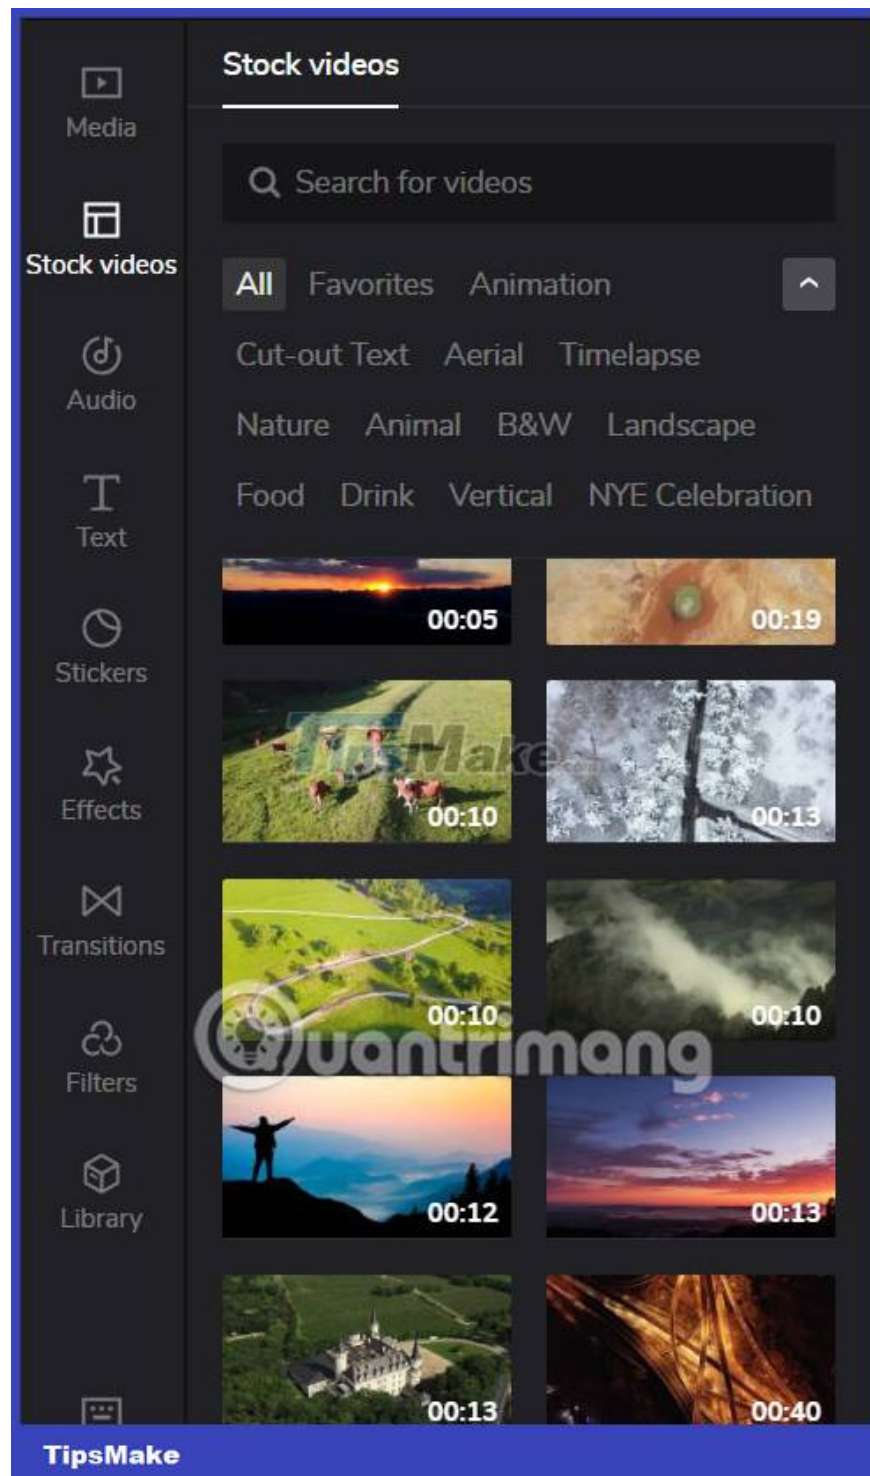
Media
Stock videos
Audio
Text
Stickers
Effects
Transitions
Filters
Library

Stock videos

Search for videos

All Favorites Animation
Cut-out Text Aerial Timelapse
Nature Animal B&W Landscape
Food Drink Vertical NYE Celebration

00:05
00:19
00:10
00:13
00:10
00:10
00:12
00:13
00:13
00:40

TipsMake
Quantrimang
TipsMake